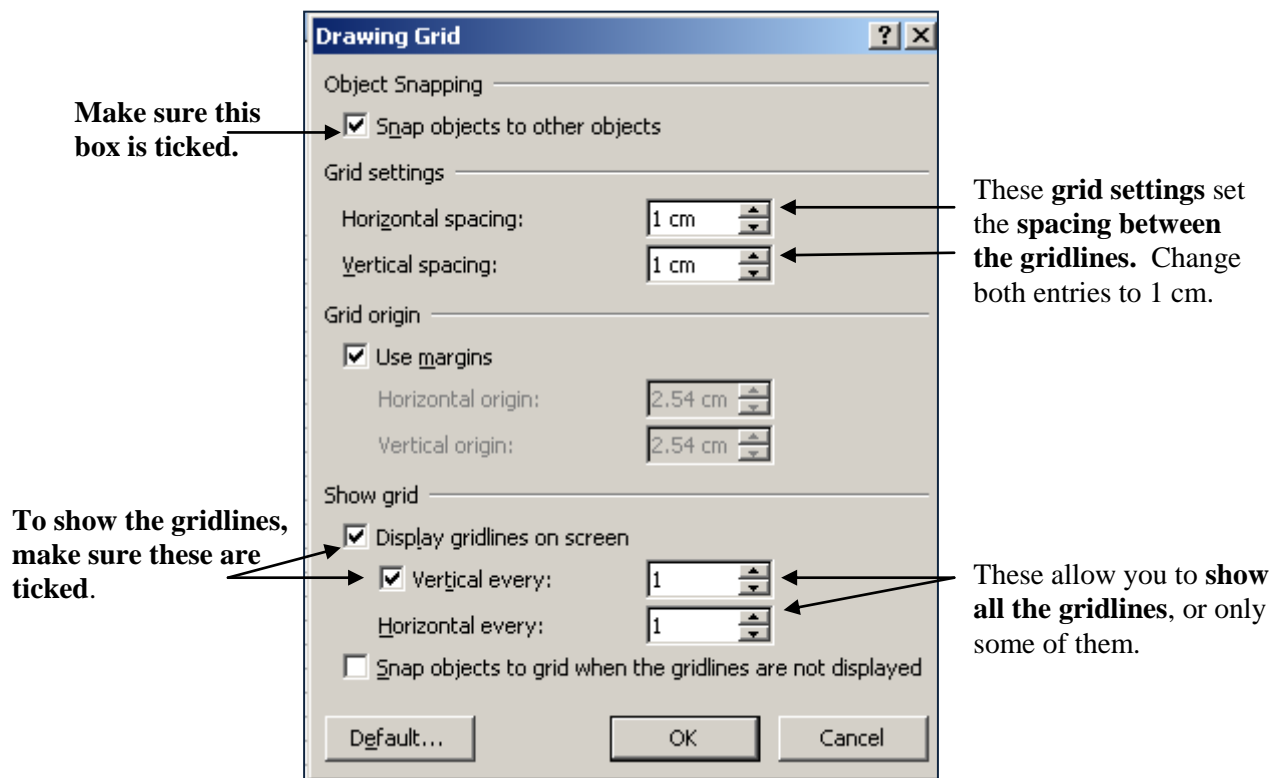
Drawing Grid

?

Object Snapping

Make sure this box is ticked.

Snap objects to other objects

Grid settings

Horizontal spacing: 1 cm

Vertical spacing: 1 cm

These **grid settings** set the **spacing between the gridlines.** Change both entries to 1 cm.

Grid origin

Use margins

Horizontal origin: 2.54 cm

Vertical origin: 2.54 cm

Show grid

To show the gridlines, make sure these are ticked.

Display gridlines on screen

Vertical every: 1

Horizontal every: 1

These allow you to **show all the gridlines**, or only some of them.

Snap objects to grid when the gridlines are not displayed

Default...

OK

Cancel